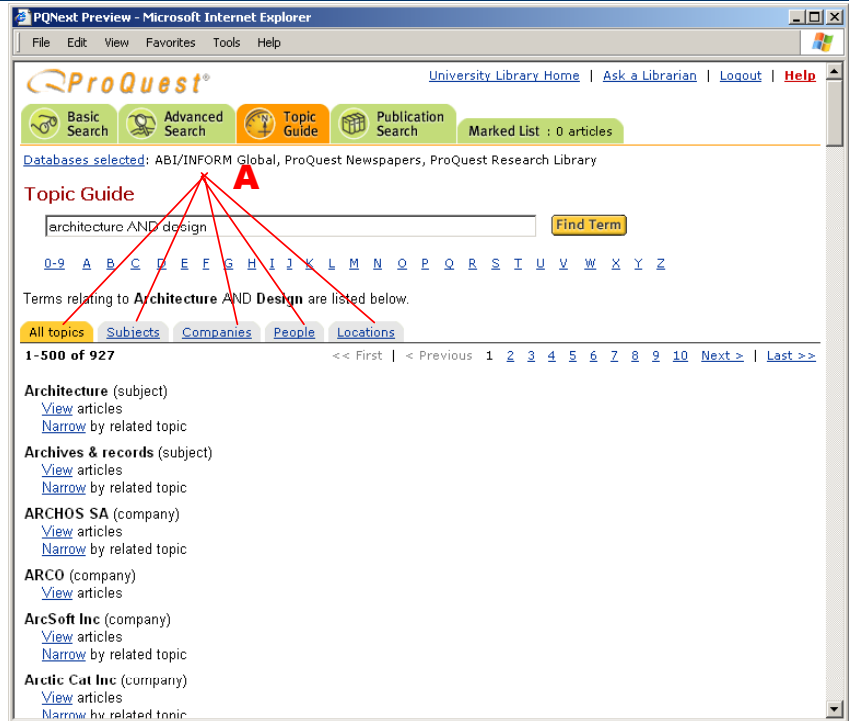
PQNext Preview - Microsoft Internet Explorer

File Edit View Favorites Tools Help

ProQuest®

University Library Home | Ask a Librarian | Logout | Help

Basic Search | Advanced Search | Topic Guide | Publication Search | Marked List : 0 articles

Databases selected: ABI/INFORM Global, ProQuest Newspapers, ProQuest Research Library

A

Topic Guide

architecture AND design

Find Term

0-9 A B C D E F G H I J K L M N O P Q R S T U V W X Y Z

Terms relating to **Architecture** AND **Design** are listed below.

All topics | Subjects | Companies | People | Locations

1-500 of 927

<< First | < Previous 1 2 3 4 5 6 7 8 9 10 Next > | Last >>

**Architecture** (subject)
View articles
Narrow by related topic

**Archives & records** (subject)
View articles
Narrow by related topic

**ARCHOS SA** (company)
View articles
Narrow by related topic

**ARCO** (company)
View articles

**ArcSoft Inc** (company)
View articles
Narrow by related topic

**Arctic Cat Inc** (company)
View articles
Narrow by related topic